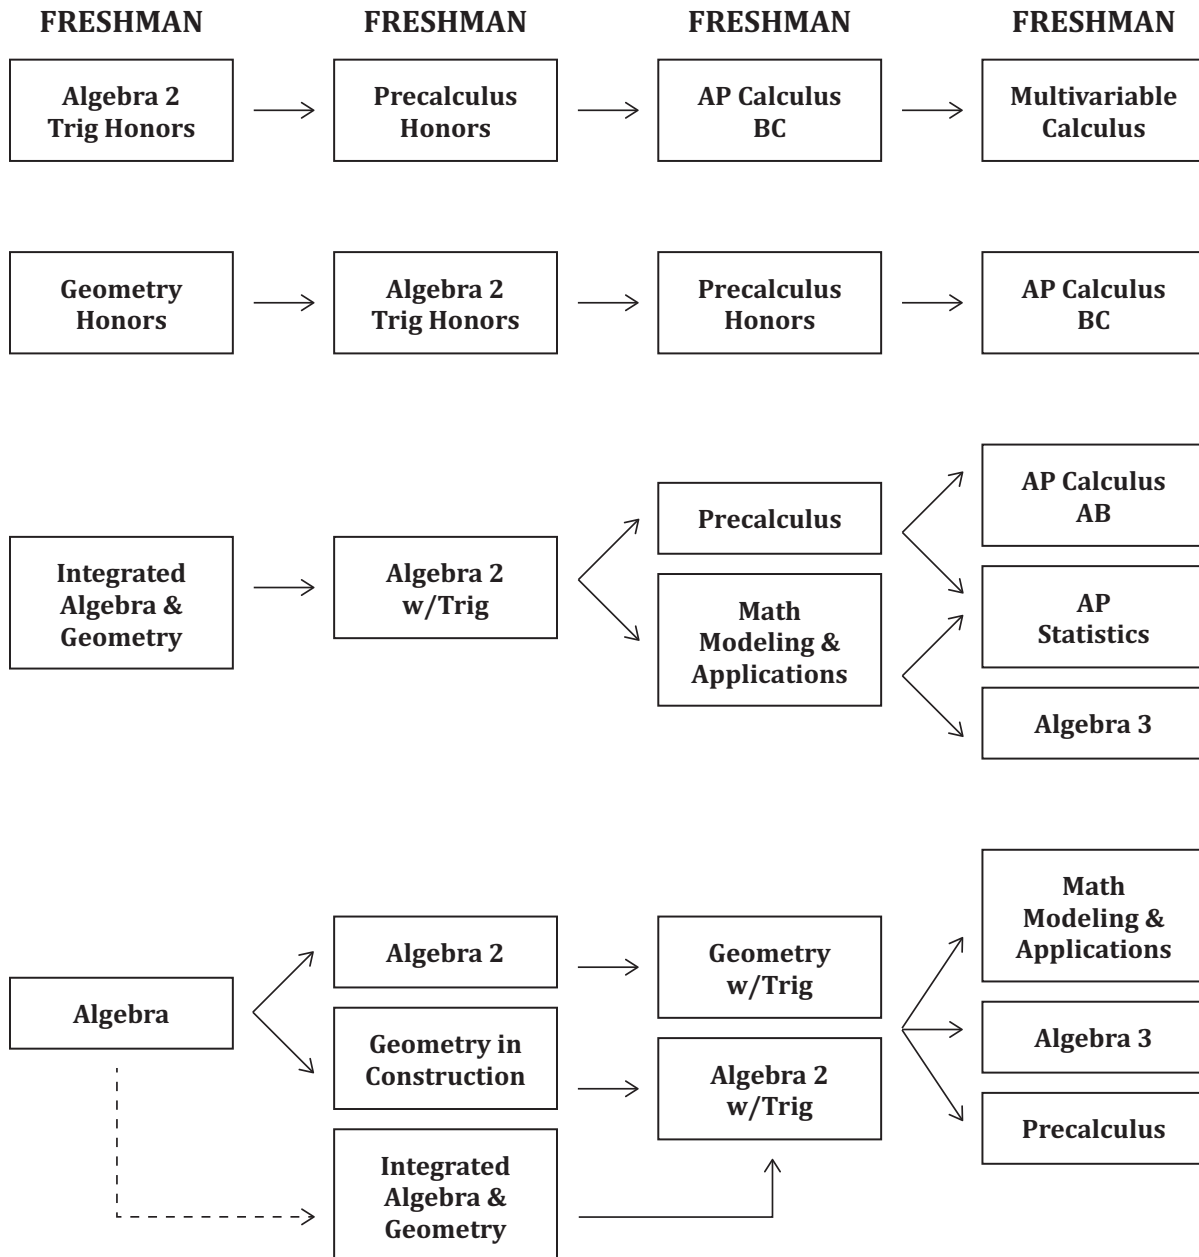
FRESHMAN

FRESHMAN

FRESHMAN

FRESHMAN

Algebra 2 Trig Honors

Precalculus Honors

AP Calculus BC

Multivariable Calculus

Geometry Honors

Algebra 2 Trig Honors

Precalculus Honors

AP Calculus BC

Integrated Algebra & Geometry

Algebra 2 w/Trig

Precalculus

Math Modeling & Applications

AP Calculus AB

AP Statistics

Algebra 3

Algebra

Algebra 2

Geometry in Construction

Integrated Algebra & Geometry

Geometry w/Trig

Algebra 2 w/Trig

Math Modeling & Applications

Algebra 3

Precalculus